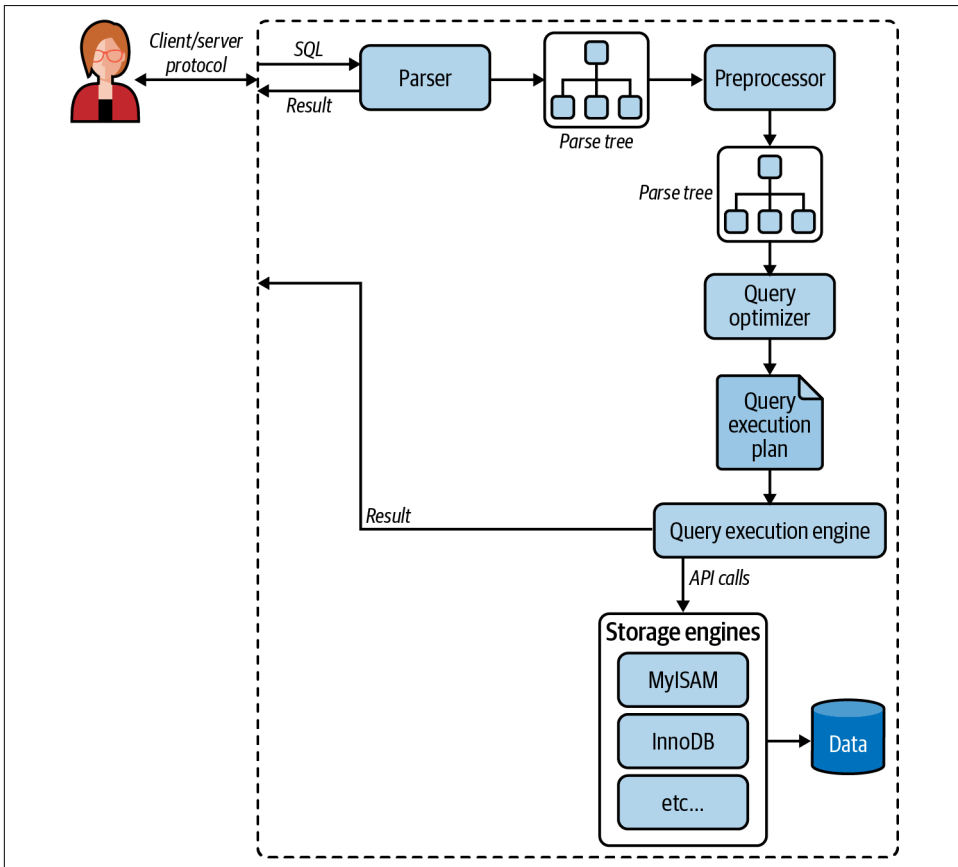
Client/server protocol

SQL

Result

Parser

Parse tree

Preprocessor

Parse tree

Query optimizer

Query execution plan

Result

Query execution engine

API calls

Storage engines

MyISAM

InnoDB

etc...

Data